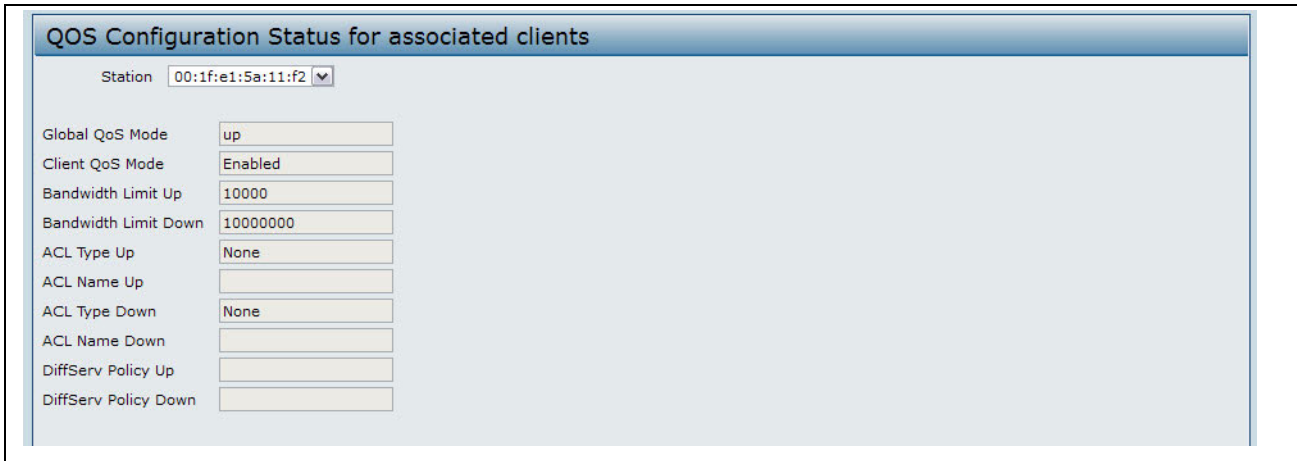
QOS Configuration Status for associated clients

Station 00:1f:e1:5a:11:f2

Global QoS Mode up
Client QoS Mode Enabled
Bandwidth Limit Up 10000
Bandwidth Limit Down 10000000
ACL Type Up None
ACL Name Up
ACL Type Down None
ACL Name Down
DiffServ Policy Up
DiffServ Policy Down